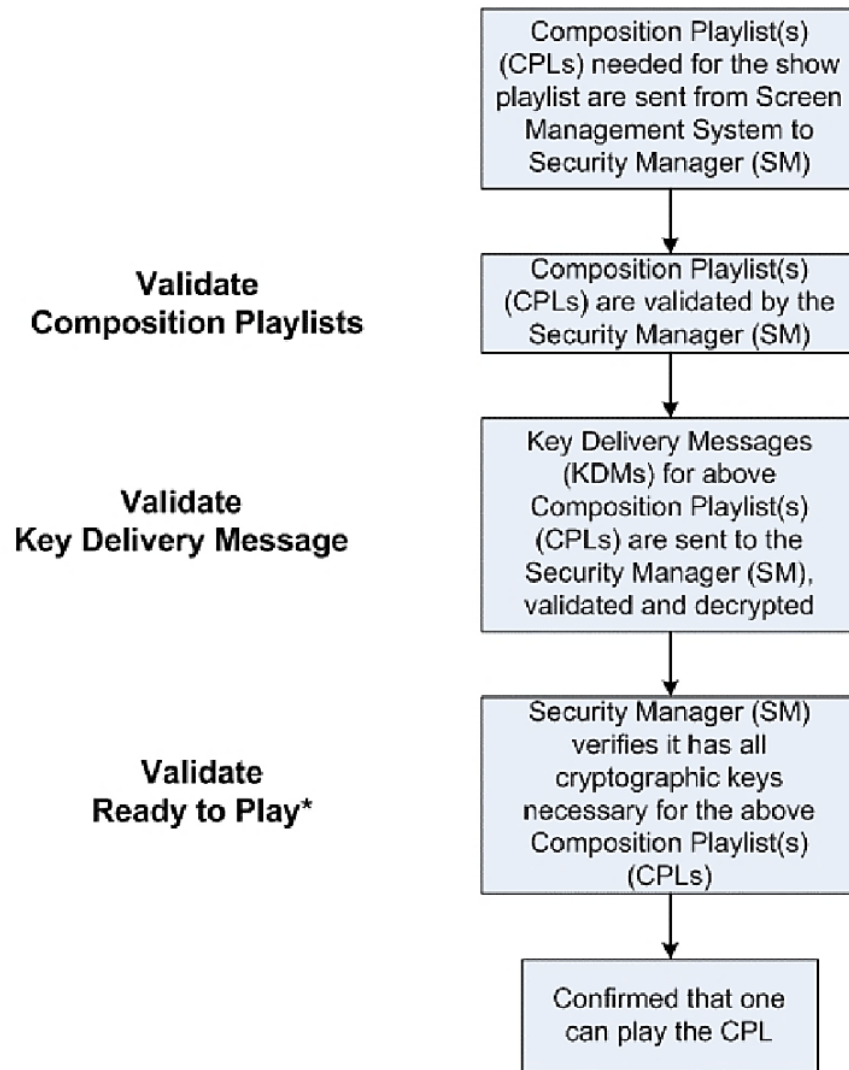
Composition Playlist(s) (CPLs) needed for the show playlist are sent from Screen Management System to Security Manager (SM)

Validate Composition Playlists

Composition Playlist(s) (CPLs) are validated by the Security Manager (SM)

Validate Key Delivery Message

Key Delivery Messages (KDMs) for above Composition Playlist(s) (CPLs) are sent to the Security Manager (SM), validated and decrypted

Validate Ready to Play*

Security Manager (SM) verifies it has all cryptographic keys necessary for the above Composition Playlist(s) (CPLs)

Confirmed that one can play the CPL